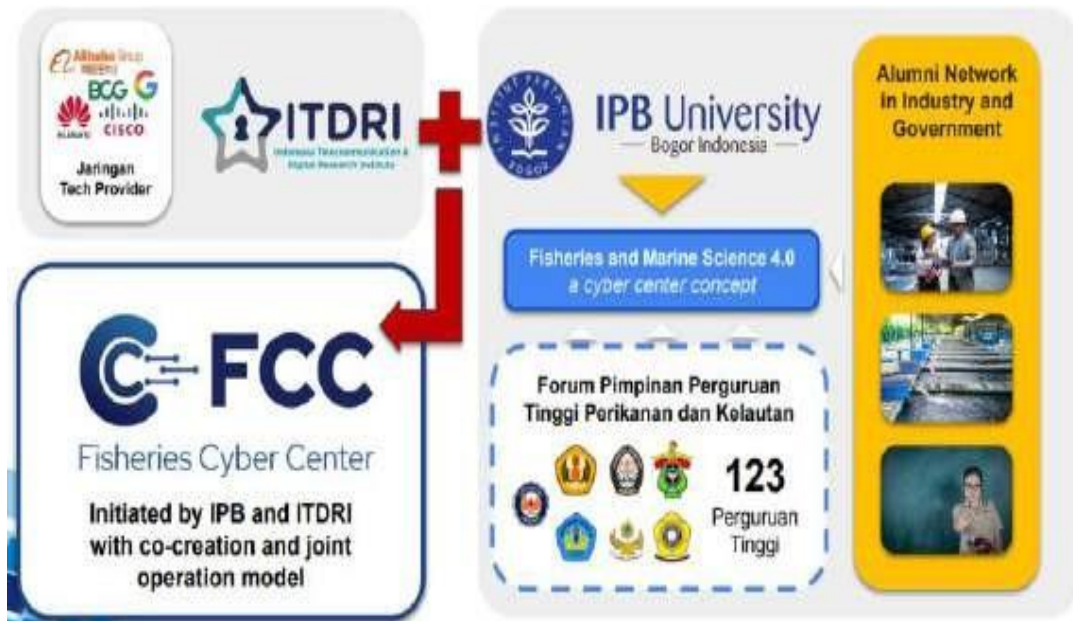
Alibaba Group
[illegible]
BCG G
HUAWEI
cisco

Jaringan Tech Provider

ITDRI
Indonesia Telecommunication & Digital Research Institute

IPB University
— Bogor Indonesia —

Alumni Network in Industry and Government

Fisheries and Marine Science 4.0
a cyber center concept

Forum Pimpinan Perguruan Tinggi Perikanan dan Kelautan

123
Perguruan Tinggi

FCC
Fisheries Cyber Center

Initiated by IPB and ITDRI with co-creation and joint operation model